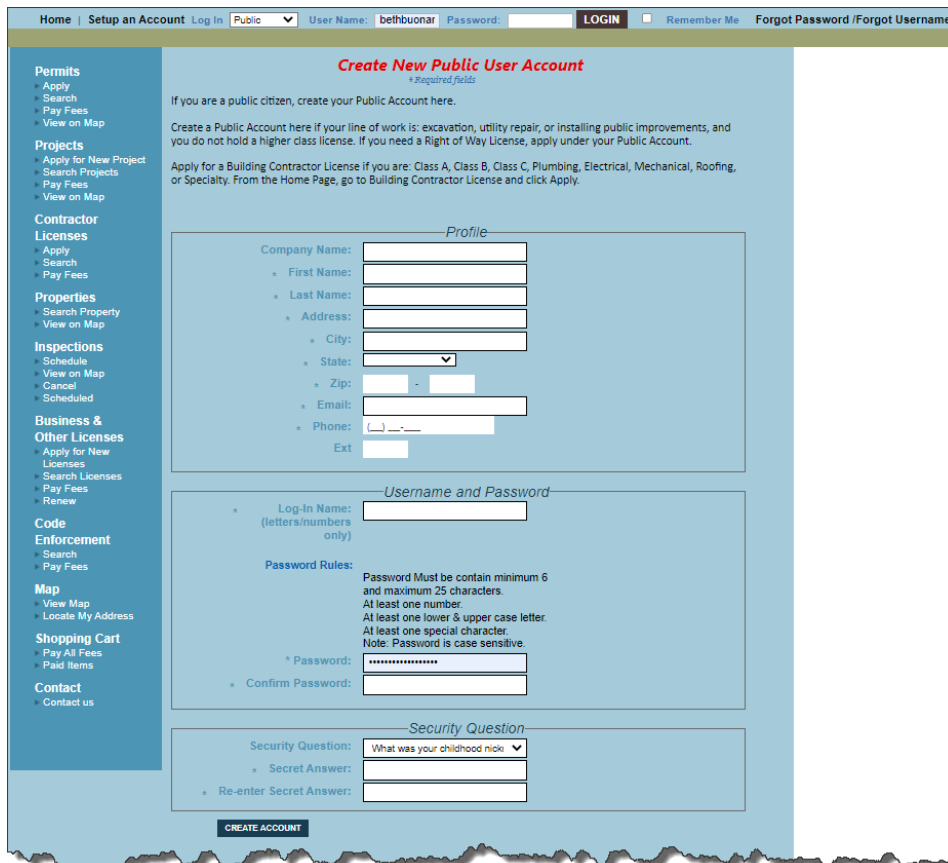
Home | Setup an Account Log In Public User Name: bethbuonar Password: LOGIN Remember Me Forgot Password /Forgot Username

Permits
Apply
Search
Pay Fees
View on Map

Projects
Apply for New Project
Search Projects
Pay Fees
View on Map

Contractor Licenses
Apply
Search
Pay Fees

Properties
Search Property
View on Map

Inspections
Schedule
View on Map
Cancel
Scheduled

Business & Other Licenses
Apply for New Licenses
Search Licenses
Pay Fees
Renew

Code Enforcement
Search
Pay Fees

Map
View Map
Locate My Address

Shopping Cart
Pay All Fees
Paid Items

Contact
Contact us

Create New Public User Account
* Required fields

If you are a public citizen, create your Public Account here.

Create a Public Account here if your line of work is: excavation, utility repair, or installing public improvements, and you do not hold a higher class license. If you need a Right of Way License, apply under your Public Account.

Apply for a Building Contractor License if you are: Class A, Class B, Class C, Plumbing, Electrical, Mechanical, Roofing, or Specialty. From the Home Page, go to Building Contractor License and click Apply.

Profile
Company Name:
* First Name:
* Last Name:
* Address:
* City:
* State:
* Zip: -
* Email:
* Phone: (__) ___-___
Ext

Username and Password
* Log-In Name: (letters/numbers only)
Password Rules:
Password Must be contain minimum 6 and maximum 25 characters.
At least one number.
At least one lower & upper case letter.
At least one special character.
Note: Password is case sensitive.
* Password: ••••••••••••••••••
* Confirm Password:

Security Question
Security Question: What was your childhood nick
* Secret Answer:
* Re-enter Secret Answer:

CREATE ACCOUNT